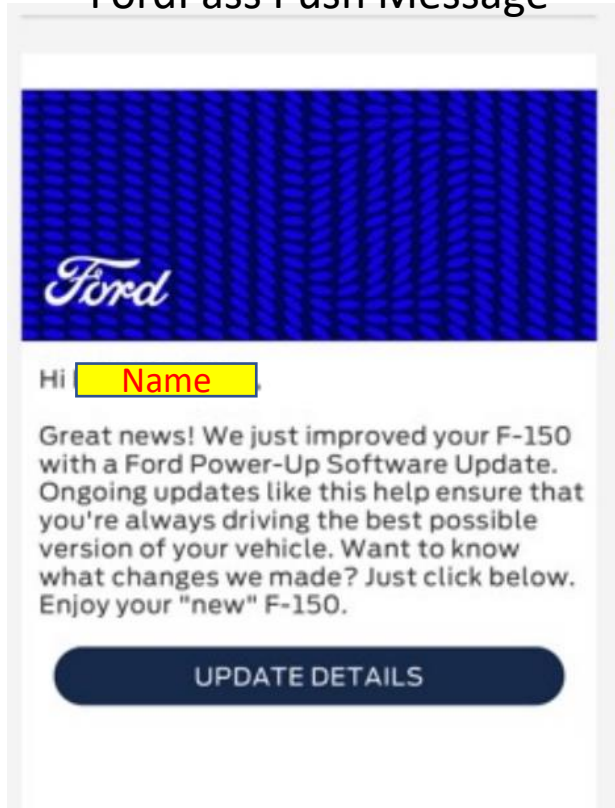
FordPass Push Message

Ford

Hi Name

Great news! We just improved your F-150 with a Ford Power-Up Software Update. Ongoing updates like this help ensure that you're always driving the best possible version of your vehicle. Want to know what changes we made? Just click below. Enjoy your "new" F-150.

UPDATE DETAILS